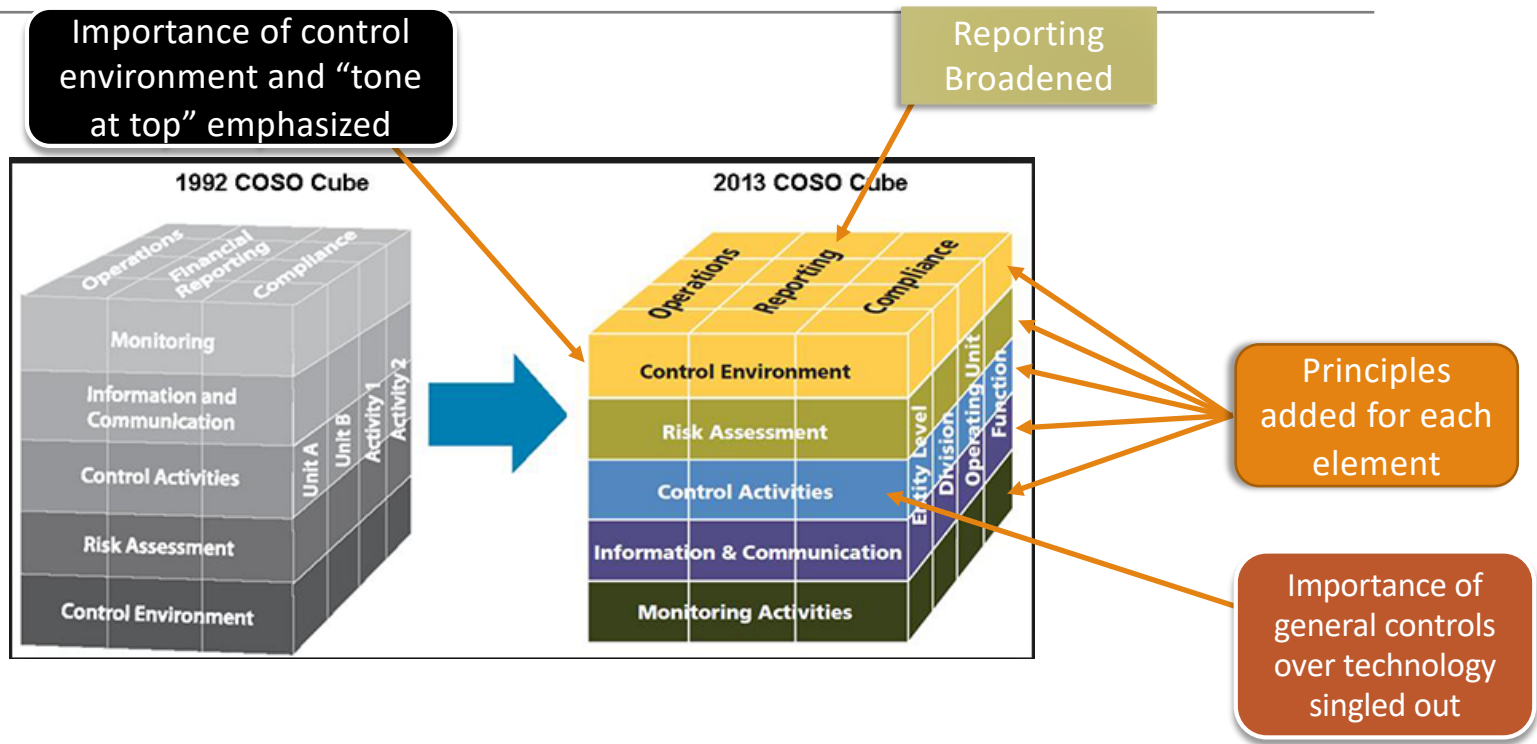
Importance of control environment and "tone at top" emphasized

Reporting Broadened

1992 COSO Cube

Operations
Financial Reporting
Compliance

Monitoring
Information and Communication
Control Activities
Risk Assessment
Control Environment

Unit A
Unit B
Activity 1
Activity 2

2013 COSO Cube

Operations
Reporting
Compliance

Control Environment
Risk Assessment
Control Activities
Information & Communication
Monitoring Activities

Entity Level
Division
Operating Unit
Function

Principles added for each element

Importance of general controls over technology singled out